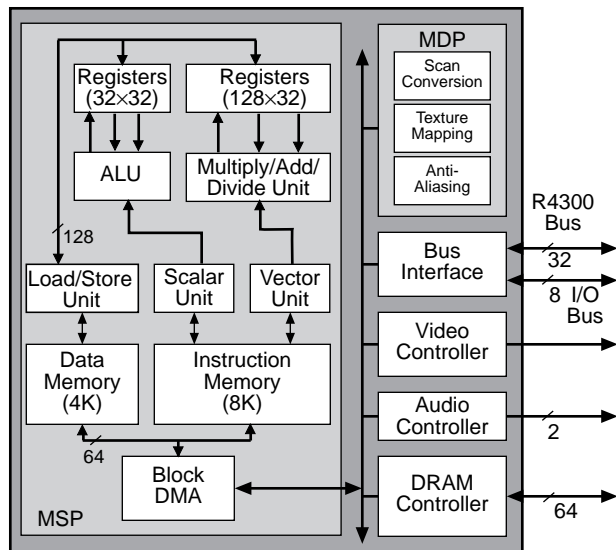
Registers (32×32)

Registers (128×32)

ALU

Multiply/Add/ Divide Unit

128

Load/Store Unit

Scalar Unit

Vector Unit

Data Memory (4K)

Instruction Memory (8K)

64

Block DMA

MSP

MDP

Scan Conversion

Texture Mapping

Anti-Aliasing

R4300 Bus

Bus Interface

32

8 I/O Bus

Video Controller

Audio Controller

2

DRAM Controller

64